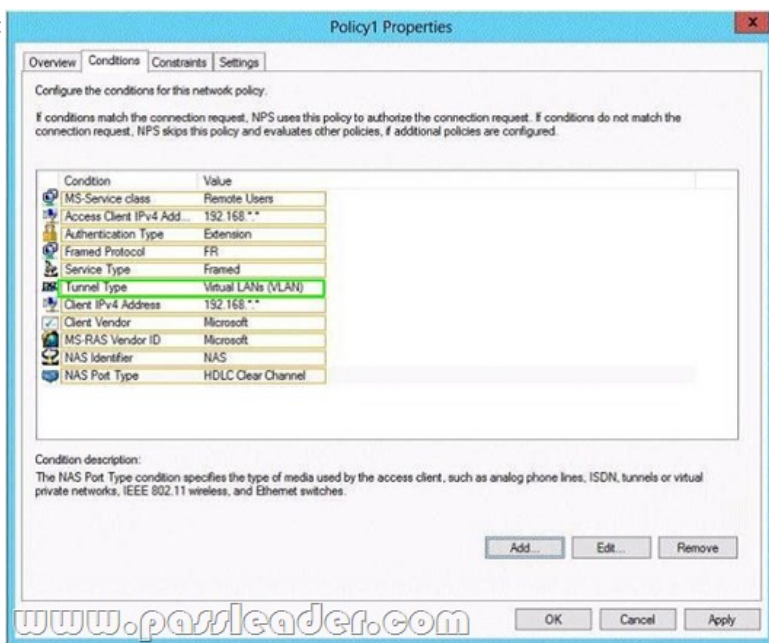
Policy1 Properties

Overview | Conditions | Constraints | Settings

Configure the conditions for this network policy.

If conditions match the connection request, NPS uses this policy to authorize the connection request. If conditions do not match the connection request, NPS skips this policy and evaluates other policies, if additional policies are configured.

| Condition | Value |
|---|---|
| MS-Service class | Remote Users |
| Access Client IPv4 Add... | 192.168.*.* |
| Authentication Type | Extension |
| Framed Protocol | FR |
| Service Type | Framed |
| Tunnel Type | Virtual LANs (VLAN) |
| Client IPv4 Address | 192.168.*.* |
| Client Vendor | Microsoft |
| MS-RAS Vendor ID | Microsoft |
| NAS Identifier | NAS |
| NAS Port Type | HDLC Clear Channel |

Condition description:
The NAS Port Type condition specifies the type of media used by the access client, such as analog phone lines, ISDN, tunnels or virtual private networks, IEEE 802.11 wireless, and Ethernet switches.

Add... | Edit... | Remove

www.passleader.com

OK | Cancel | Apply